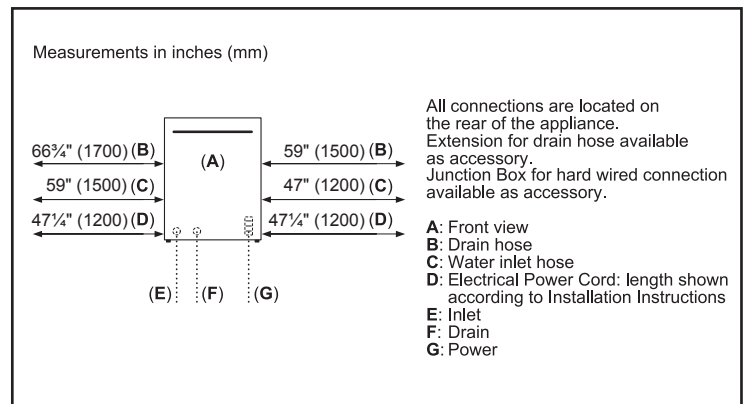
Measurements in inches (mm)

66¾" (1700) (**B**)
59" (1500) (**C**)
47¼" (1200) (**D**)

(**A**)

59" (1500) (**B**)
47" (1200) (**C**)
47¼" (1200) (**D**)

(**E**) (**F**) (**G**)

All connections are located on the rear of the appliance.
Extension for drain hose available as accessory.
Junction Box for hard wired connection available as accessory.

**A**: Front view
**B**: Drain hose
**C**: Water inlet hose
**D**: Electrical Power Cord: length shown according to Installation Instructions
**E**: Inlet
**F**: Drain
**G**: Power